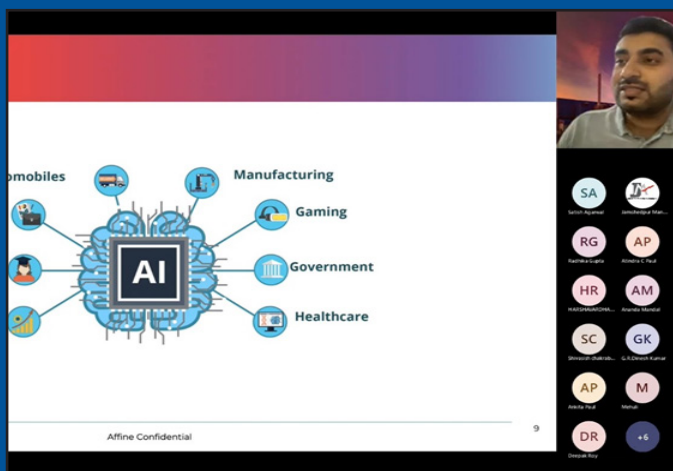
omobiles

Manufacturing

Gaming

AI

Government

Healthcare

Affine Confidential

9

SA
Satish Agarwal

Jamshedpur Mat...

RG
Radhika Gupta

AP
Atindra C Paul

HR
HARSHVARDHA...

AM
Ananda Mandal

SC
Shrivatsh chakrab...

GK
G.R.Dinesh Kumar

AP
Ankita Paul

M
Mehali

DR
Deepak Roy

+6